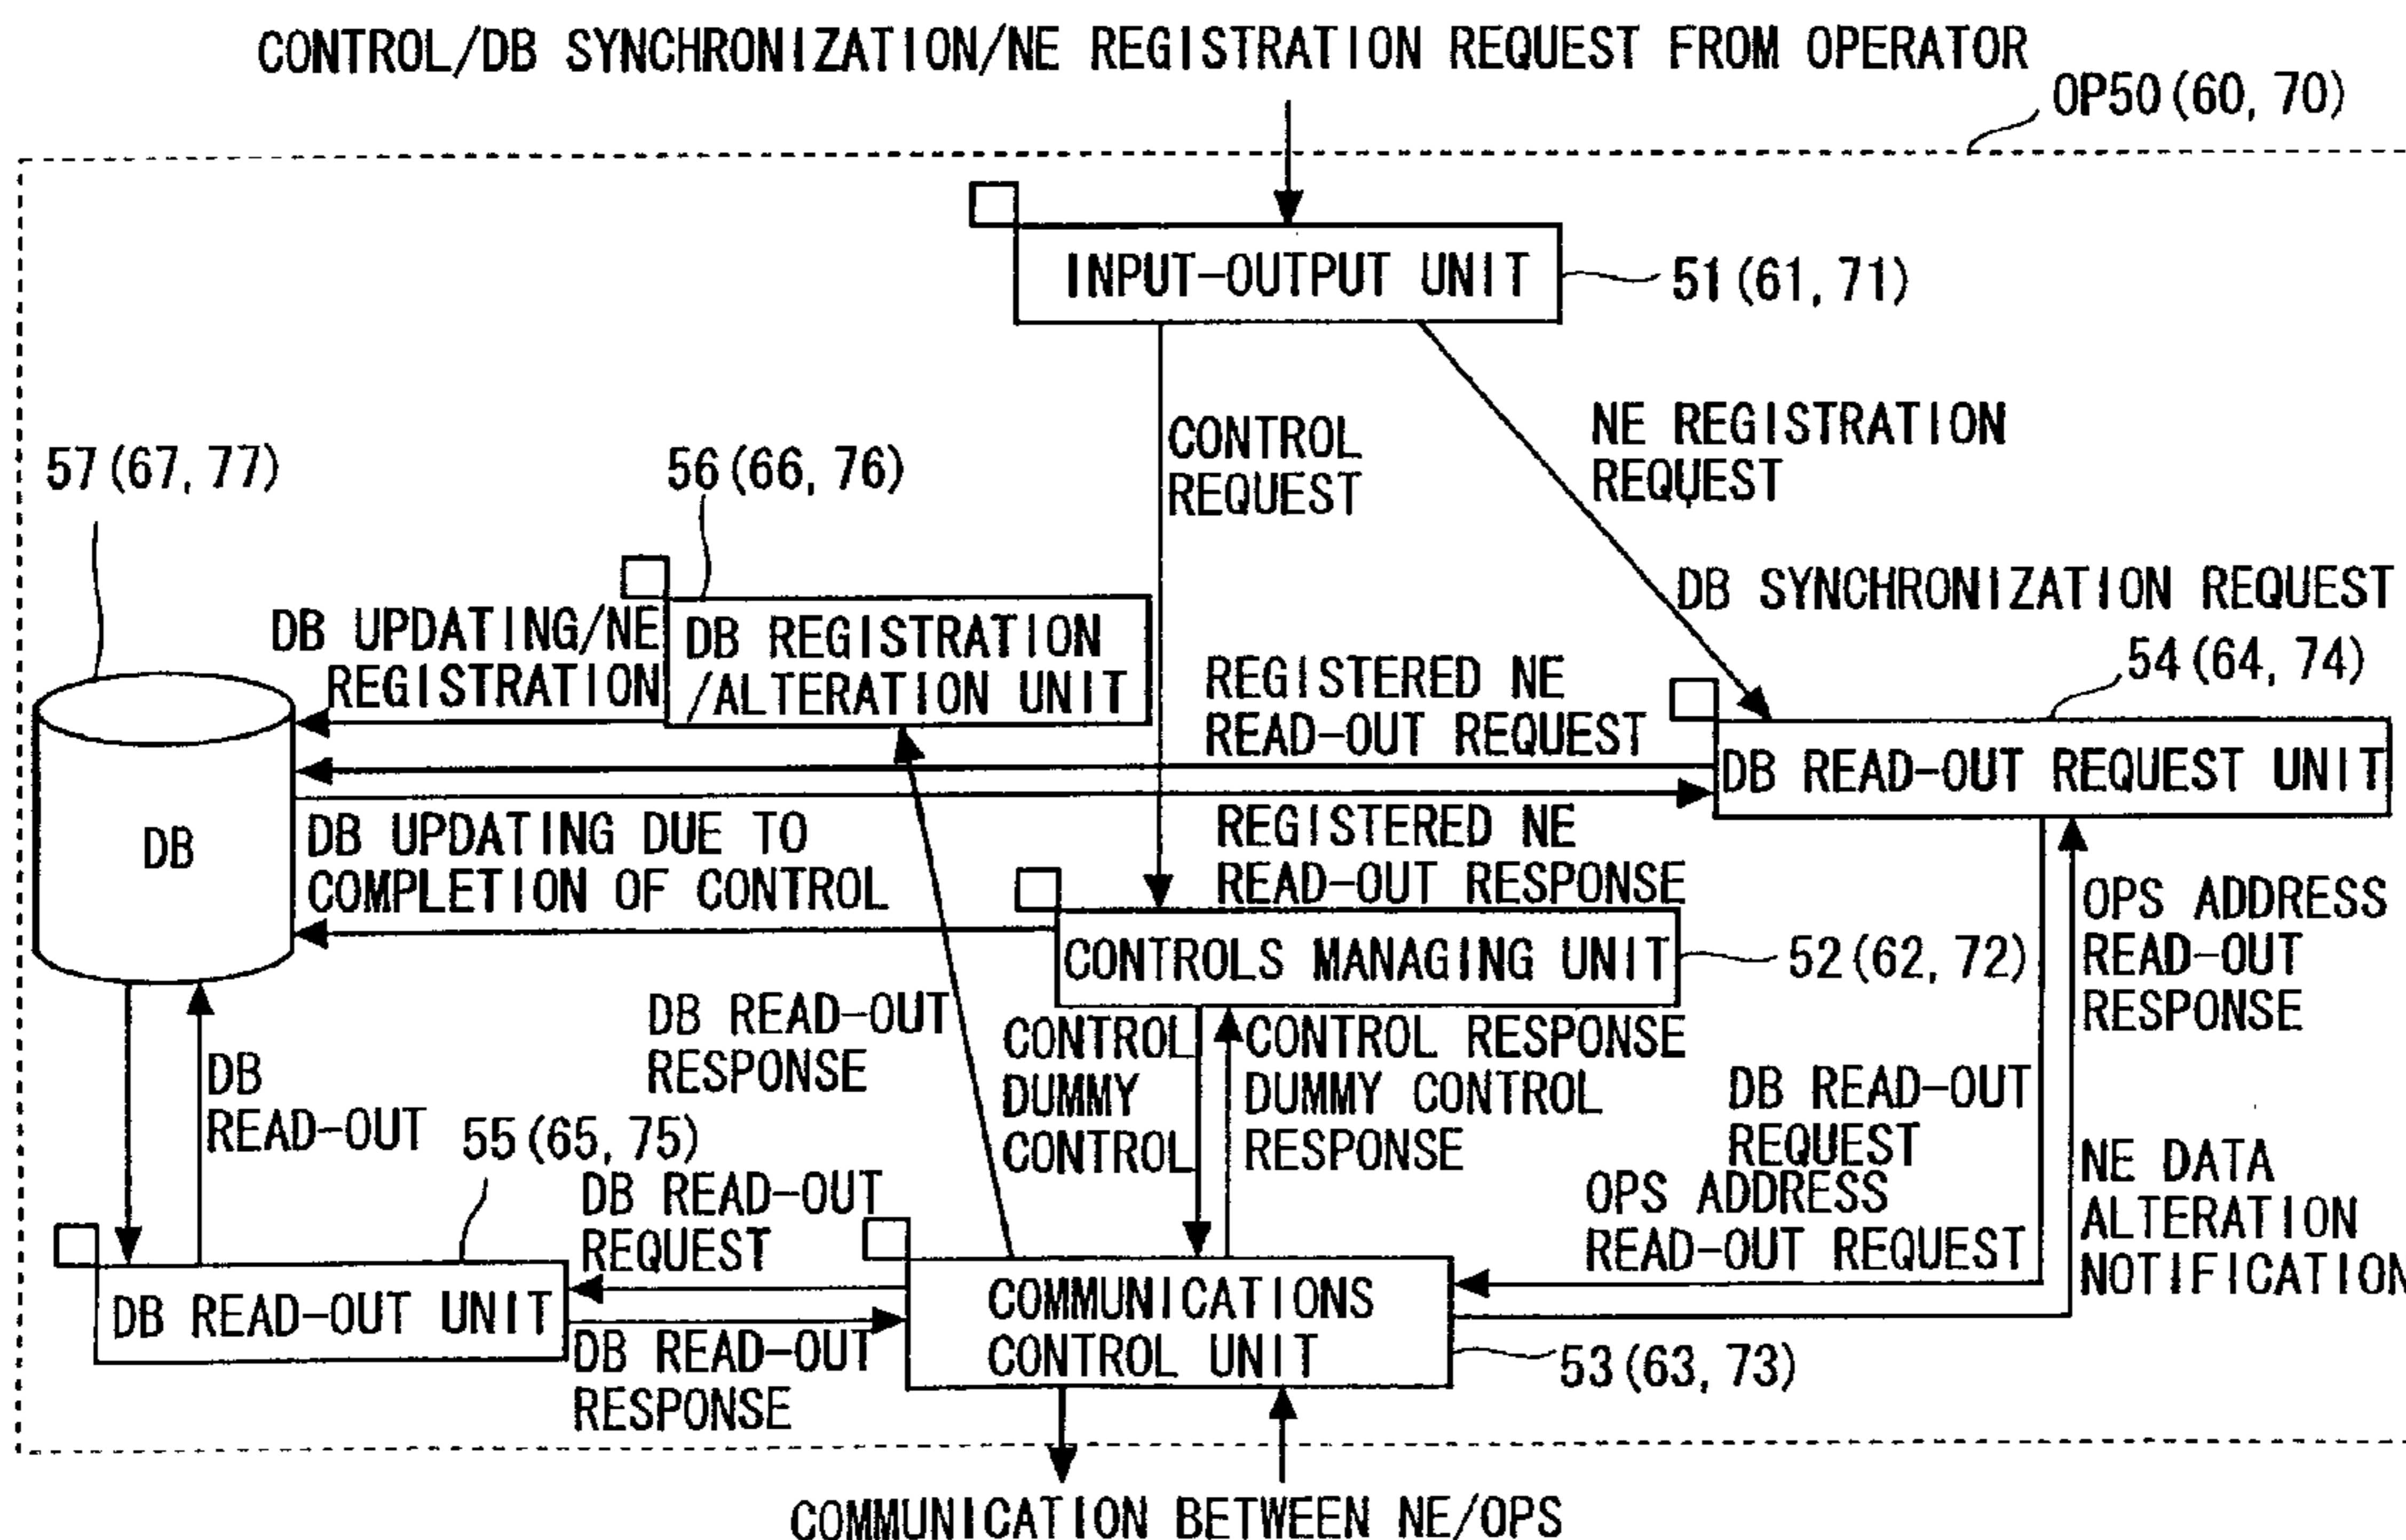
CONTROL/DB SYNCHRONIZATION/NE REGISTRATION REQUEST FROM OPERATOR

OP50 (60, 70)

INPUT-OUTPUT UNIT

51 (61, 71)

CONTROL REQUEST

NE REGISTRATION REQUEST

57 (67, 77)

56 (66, 76)

DB SYNCHRONIZATION REQUEST

DB UPDATING/NE REGISTRATION

DB REGISTRATION /ALTERATION UNIT

REGISTERED NE READ-OUT REQUEST

54 (64, 74)

DB READ-OUT REQUEST UNIT

DB

DB UPDATING DUE TO COMPLETION OF CONTROL

REGISTERED NE READ-OUT RESPONSE

OPS ADDRESS READ-OUT RESPONSE

CONTROLS MANAGING UNIT

52 (62, 72)

DB READ-OUT RESPONSE

CONTROL DUMMY CONTROL

CONTROL RESPONSE DUMMY CONTROL RESPONSE

DB READ-OUT

DB READ-OUT REQUEST

55 (65, 75)

NE DATA ALTERATION NOTIFICATION

DB READ-OUT REQUEST

OPS ADDRESS READ-OUT REQUEST

DB READ-OUT UNIT

COMMUNICATIONS CONTROL UNIT

DB READ-OUT RESPONSE

53 (63, 73)

COMMUNICATION BETWEEN NE/OPS